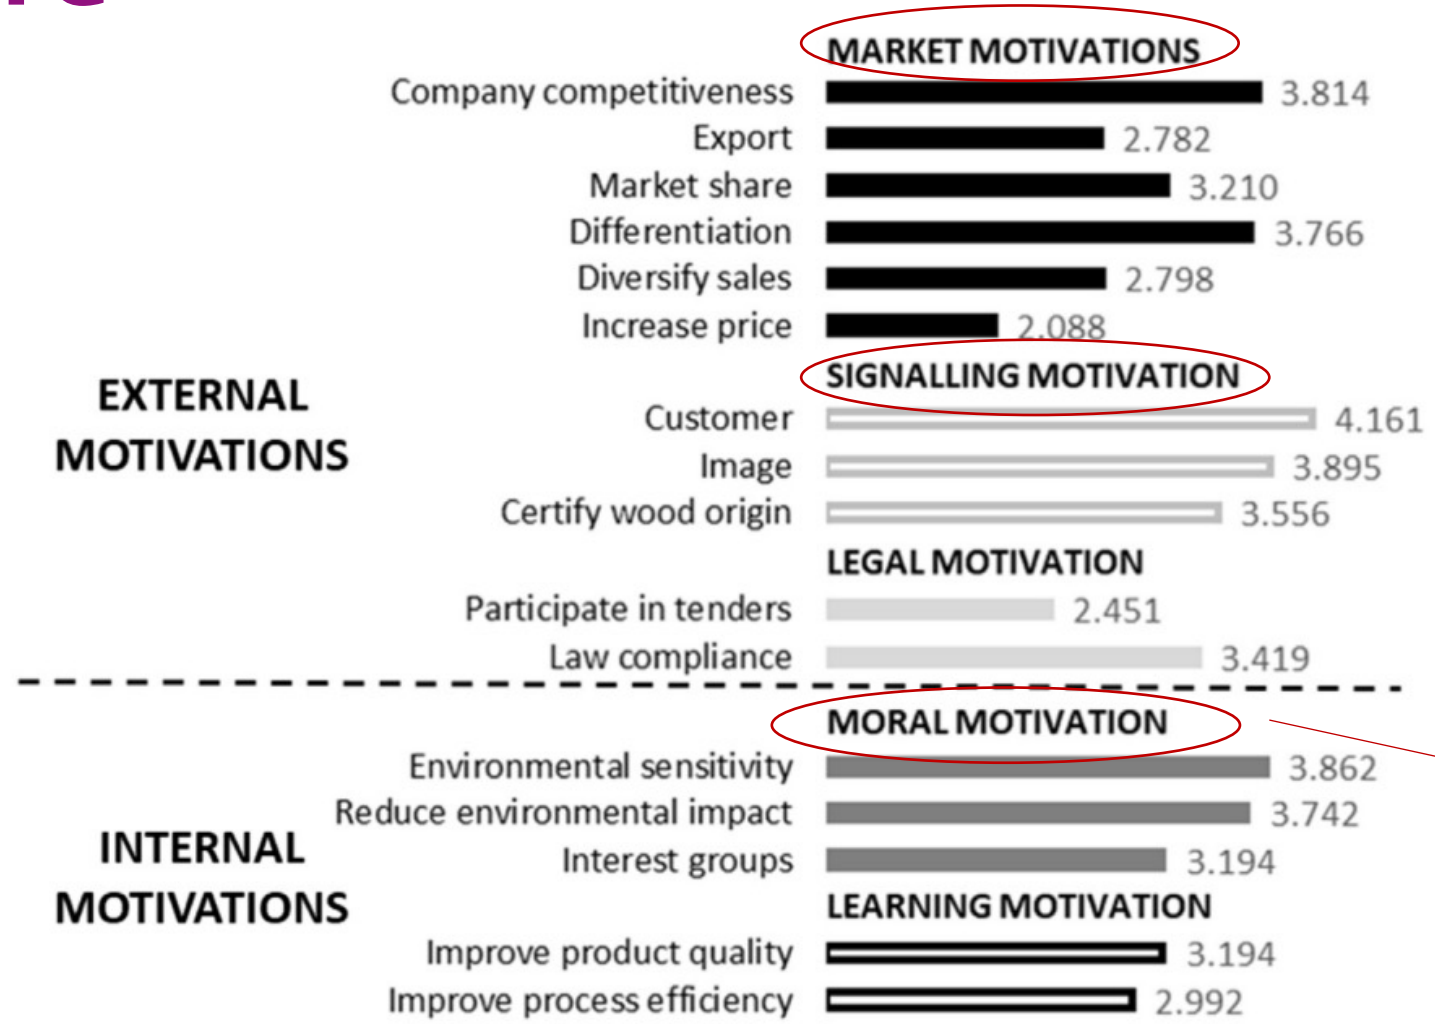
MARKET MOTIVATIONS

Company competitiveness 3.814
Export 2.782
Market share 3.210
Differentiation 3.766
Diversify sales 2.798
Increase price 2.088

EXTERNAL MOTIVATIONS

SIGNALLING MOTIVATION

Customer 4.161
Image 3.895
Certify wood origin 3.556

LEGAL MOTIVATION

Participate in tenders 2.451
Law compliance 3.419

INTERNAL MOTIVATIONS

MORAL MOTIVATION

Environmental sensitivity 3.862
Reduce environmental impact 3.742
Interest groups 3.194

LEARNING MOTIVATION

Improve product quality 3.194
Improve process efficiency 2.992